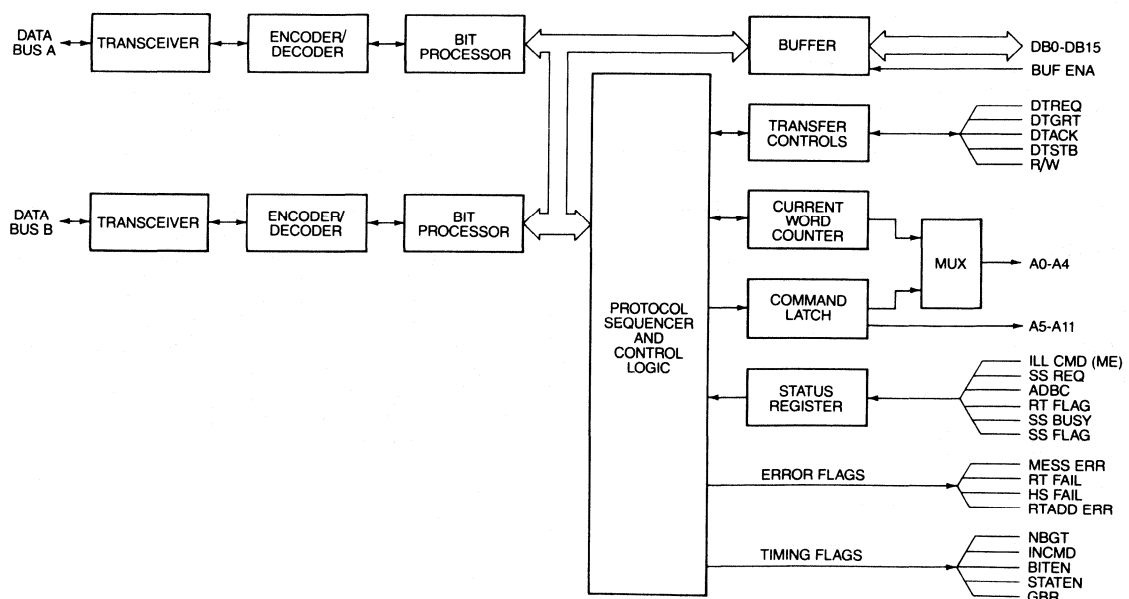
DATA BUS A
TRANSCEIVER
ENCODER/ DECODER
BIT PROCESSOR
BUFFER
DB0-DB15
BUF ENA
TRANSFER CONTROLS
DTREQ
DTGRT
DTACK
DTSTB
R/W
DATA BUS B
TRANSCEIVER
ENCODER/ DECODER
BIT PROCESSOR
CURRENT WORD COUNTER
MUX
A0-A4
PROTOCOL SEQUENCER AND CONTROL LOGIC
COMMAND LATCH
A5-A11
STATUS REGISTER
ILL CMD (ME)
SS REQ
ADBC
RT FLAG
SS BUSY
SS FLAG
ERROR FLAGS
MESS ERR
RT FAIL
HS FAIL
RTADD ERR
TIMING FLAGS
NBGT
INCMD
BITEN
STATEN
GBR